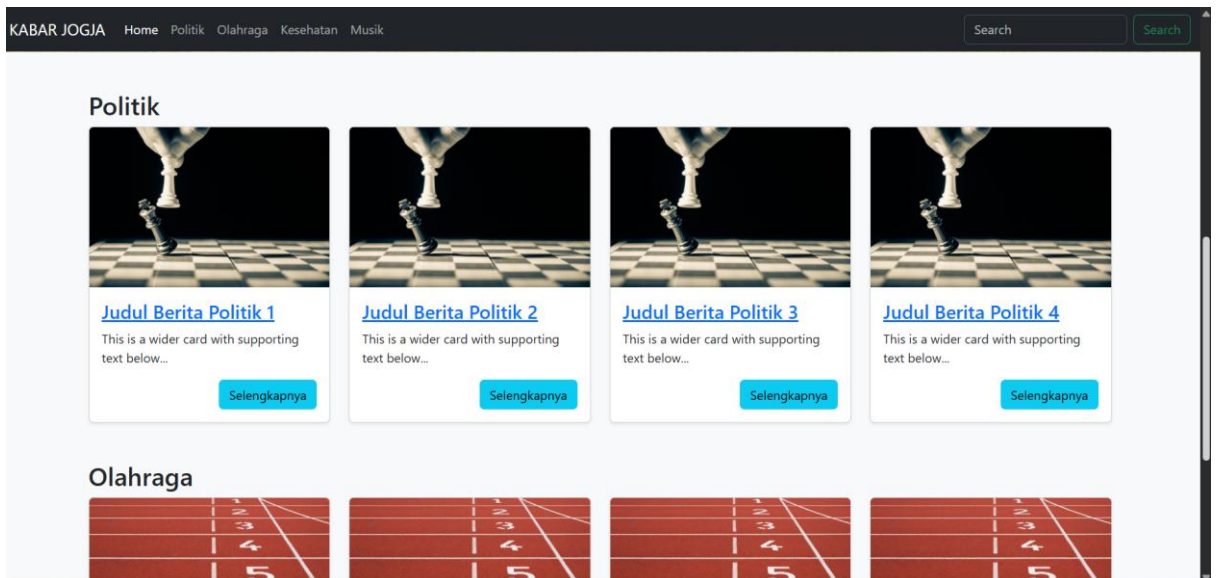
KABAR JOGJA Home Politik Olahraga Kesehatan Musik Search Search

Politik

Judul Berita Politik 1
This is a wider card with supporting text below...
Selengkapnya

Judul Berita Politik 2
This is a wider card with supporting text below...
Selengkapnya

Judul Berita Politik 3
This is a wider card with supporting text below...
Selengkapnya

Judul Berita Politik 4
This is a wider card with supporting text below...
Selengkapnya

Olahraga